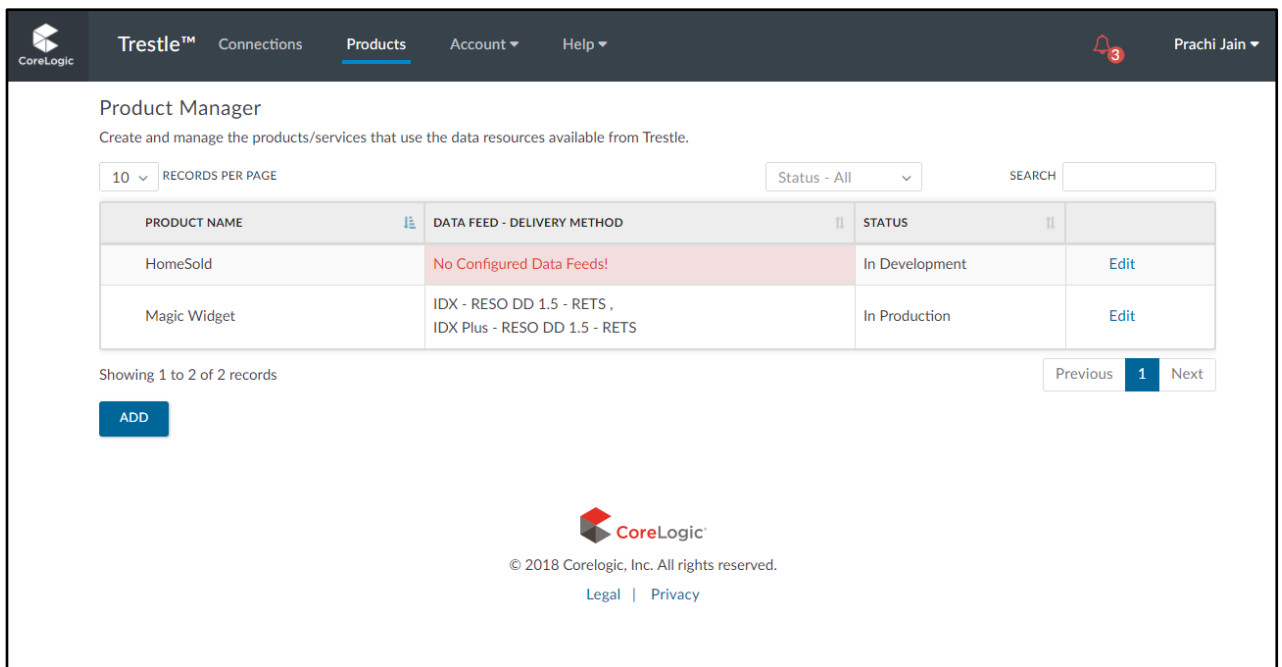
CoreLogic

Trestle™ Connections Products Account Help

3

Prachi Jain

Product Manager

Create and manage the products/services that use the data resources available from Trestle.

10 RECORDS PER PAGE

Status - All

SEARCH

| PRODUCT NAME | DATA FEED - DELIVERY METHOD | STATUS | |
|---|---|---|---|
| HomeSold | No Configured Data Feeds! | In Development | Edit |
| Magic Widget | IDX - RESO DD 1.5 - RETS , IDX Plus - RESO DD 1.5 - RETS | In Production | Edit |

Showing 1 to 2 of 2 records

Previous 1 Next

ADD

CoreLogic

© 2018 Corelogic, Inc. All rights reserved.

Legal | Privacy